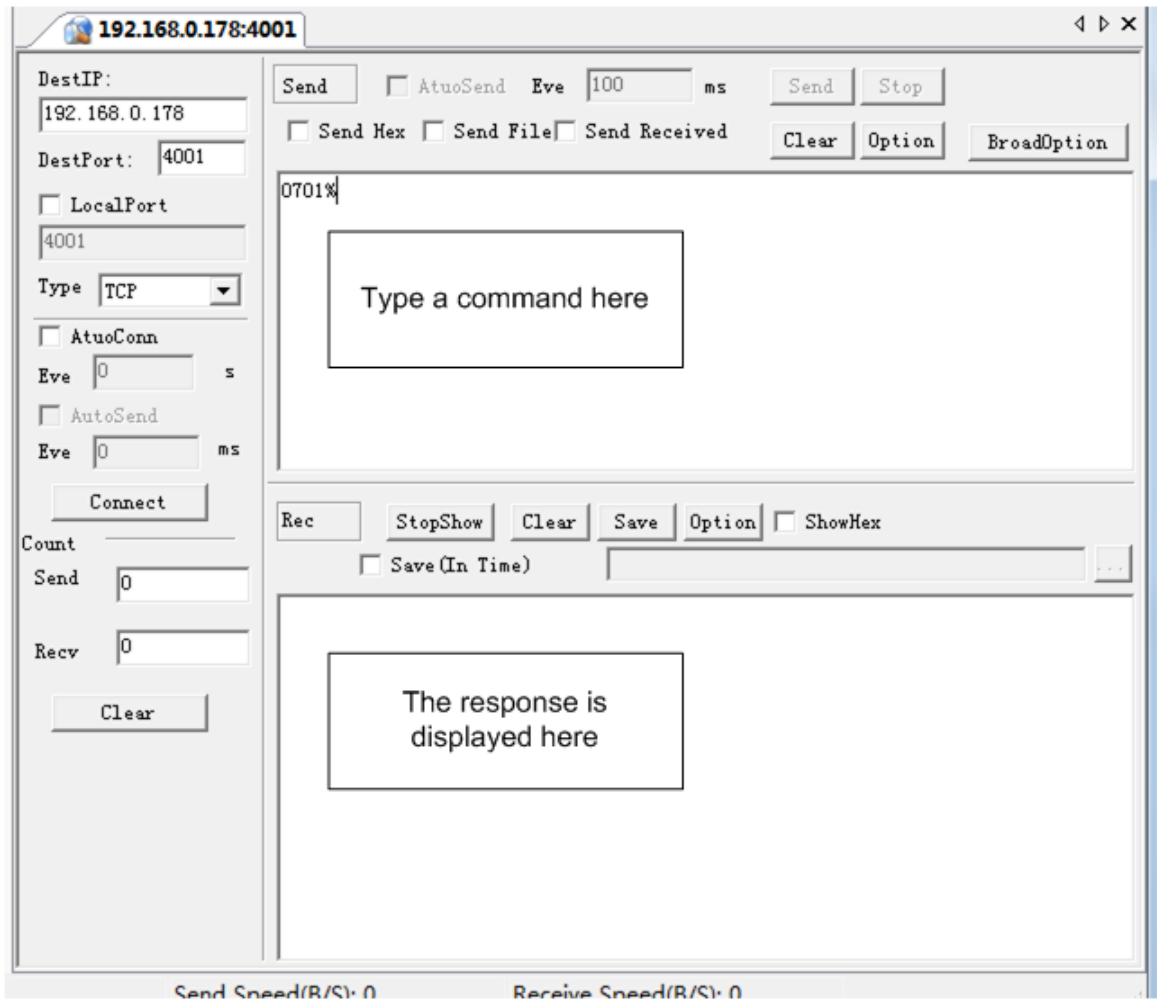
192.168.0.178:4001

DestIP:
192.168.0.178
DestPort: 4001
LocalPort
4001
Type TCP
AtuoConn
Eve 0 s
AutoSend
Eve 0 ms
Connect
Count
Send 0
Recv 0
Clear

Send
AtuoSend Eve 100 ms
Send Stop
Send Hex Send File Send Received
Clear Option BroadOption

0701%

Type a command here

Rec
StopShow Clear Save Option ShowHex
Save(In Time)
...

The response is displayed here

Send Speed(B/S): 0 Receive Speed(B/S): 0